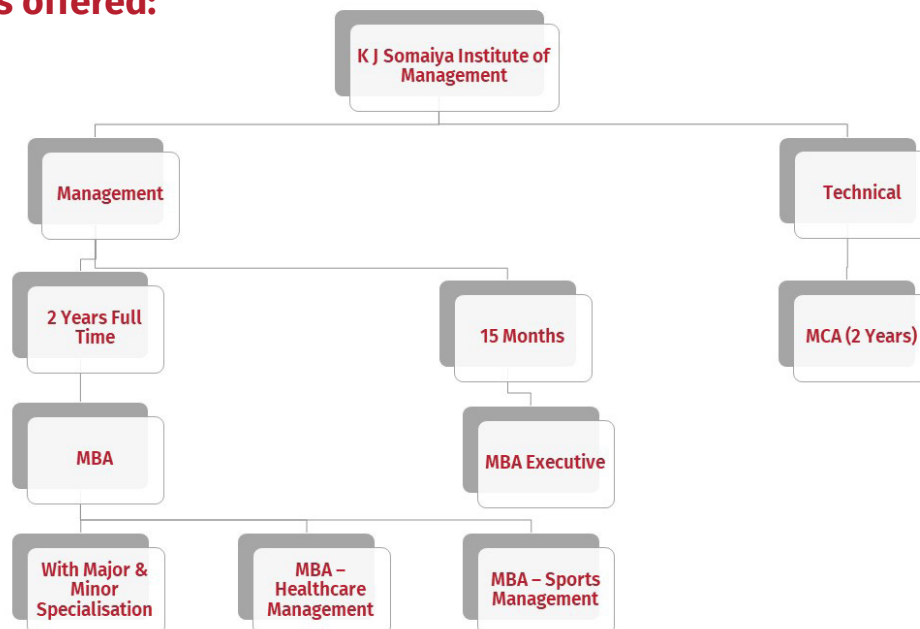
s offered:

K J Somaiya Institute of Management

Management

Technical

2 Years Full Time

15 Months

MCA (2 Years)

MBA

MBA Executive

With Major & Minor Specialisation

MBA – Healthcare Management

MBA – Sports Management